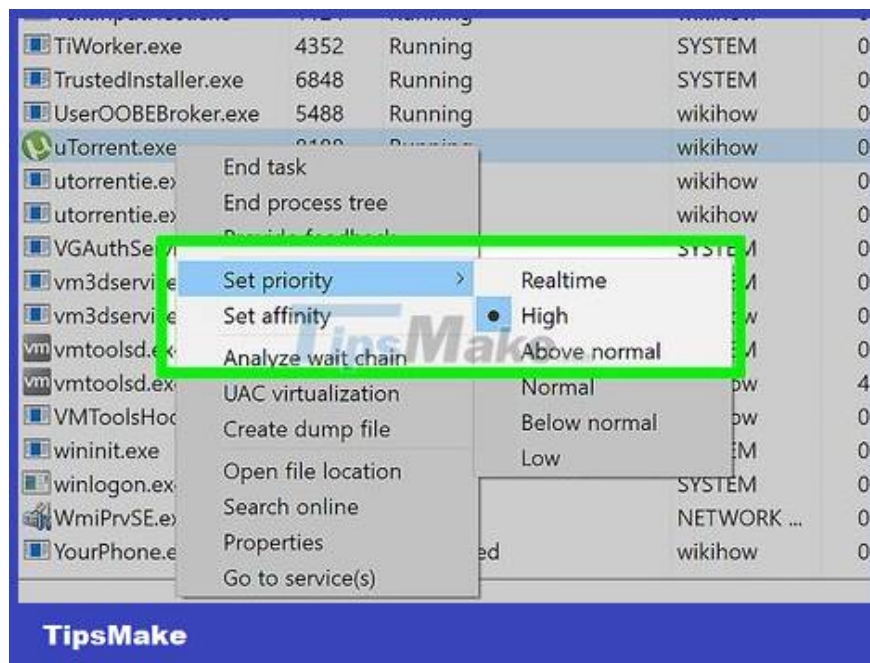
| | | | | |
|---|---|---|---|---|
| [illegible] | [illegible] | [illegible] | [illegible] | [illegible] |
| TiWorker.exe | 4352 | Running | SYSTEM | 0 |
| TrustedInstaller.exe | 6848 | Running | SYSTEM | 0 |
| UserOOBEBroker.exe | 5488 | Running | wikihow | 0 |
| uTorrent.exe | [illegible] | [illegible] | wikihow | 0 |
| utorrentie.ex | | | wikihow | 0 |
| utorrentie.ex | | | wikihow | 0 |
| VGAuthSer | | | SYSTEM | 0 |
| vm3dservi | | | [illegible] | 0 |
| vm3dservi | | | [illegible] | 0 |
| vmtoolsd.ex | | | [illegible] | 0 |
| vmtoolsd.ex | | | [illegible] | 4 |
| VMToolsHoc | | | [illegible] | 0 |
| wininit.exe | | | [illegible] | 0 |
| winlogon.ex | | | SYSTEM | 0 |
| WmiPrvSE.ex | | | NETWORK ... | 0 |
| YourPhone.e | | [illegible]ed | wikihow | 0 |

End task
End process tree
Provide feedback
Set priority >
Set affinity
Analyze wait chain
UAC virtualization
Create dump file
Open file location
Search online
Properties
Go to service(s)

Realtime
High
Above normal
Normal
Below normal
Low

TipsMake

TipsMake